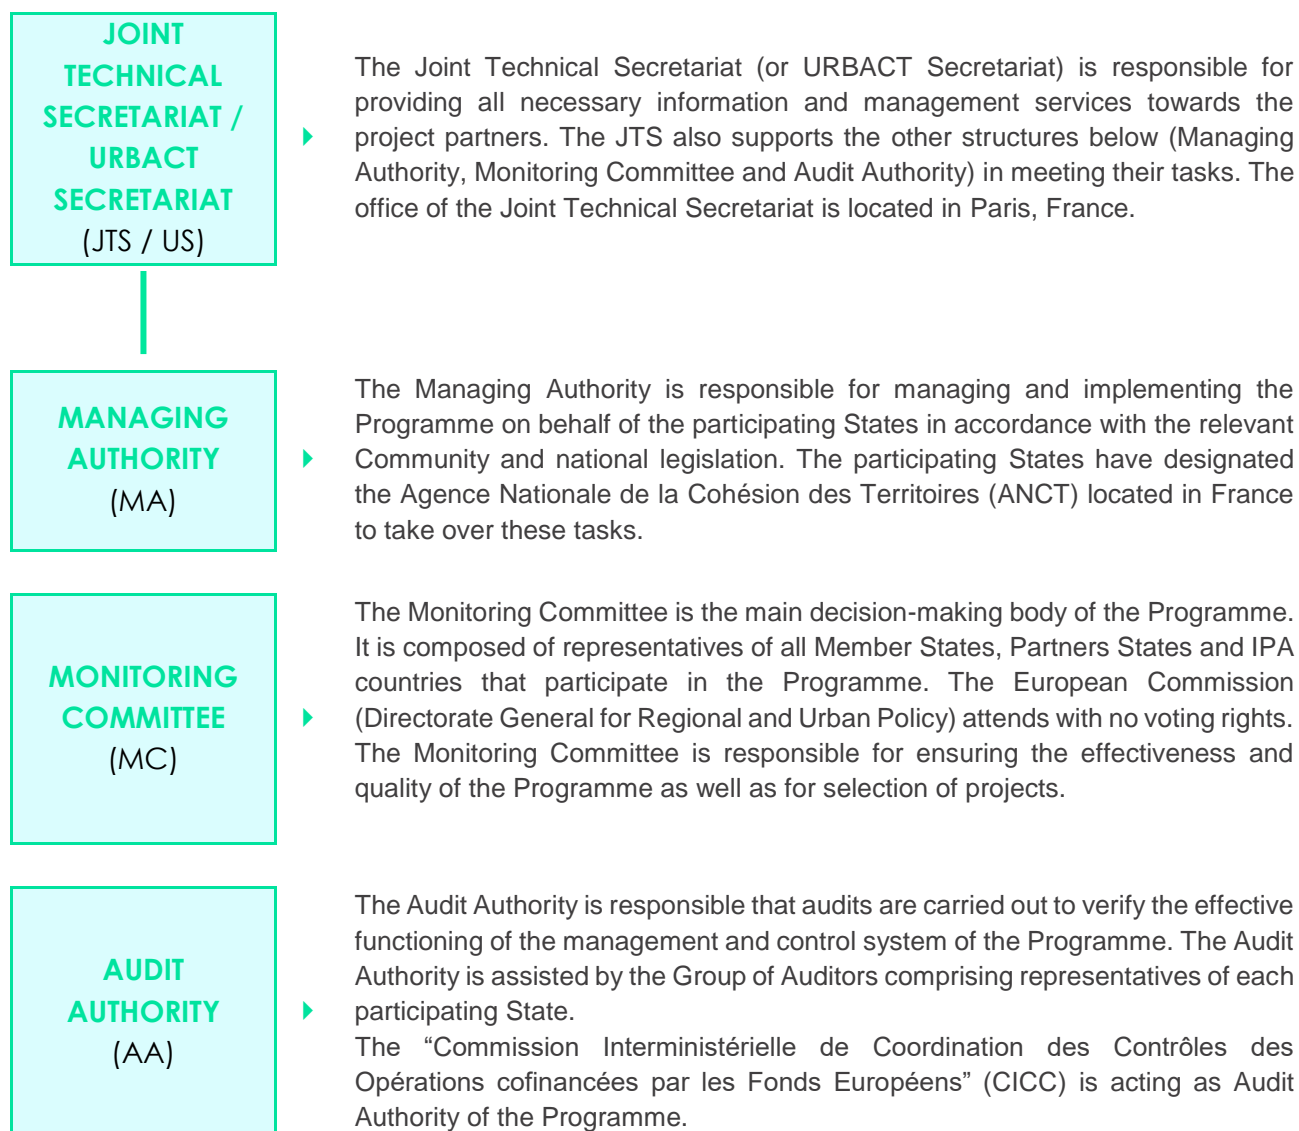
JOINT TECHNICAL SECRETARIAT / URBACT SECRETARIAT
(JTS / US)

The Joint Technical Secretariat (or URBACT Secretariat) is responsible for providing all necessary information and management services towards the project partners. The JTS also supports the other structures below (Managing Authority, Monitoring Committee and Audit Authority) in meeting their tasks. The office of the Joint Technical Secretariat is located in Paris, France.

MANAGING AUTHORITY
(MA)

The Managing Authority is responsible for managing and implementing the Programme on behalf of the participating States in accordance with the relevant Community and national legislation. The participating States have designated the Agence Nationale de la Cohésion des Territoires (ANCT) located in France to take over these tasks.

MONITORING COMMITTEE
(MC)

The Monitoring Committee is the main decision-making body of the Programme. It is composed of representatives of all Member States, Partners States and IPA countries that participate in the Programme. The European Commission (Directorate General for Regional and Urban Policy) attends with no voting rights. The Monitoring Committee is responsible for ensuring the effectiveness and quality of the Programme as well as for selection of projects.

AUDIT AUTHORITY
(AA)

The Audit Authority is responsible that audits are carried out to verify the effective functioning of the management and control system of the Programme. The Audit Authority is assisted by the Group of Auditors comprising representatives of each participating State.
The “Commission Interministérielle de Coordination des Contrôles des Opérations cofinancées par les Fonds Européens” (CICC) is acting as Audit Authority of the Programme.